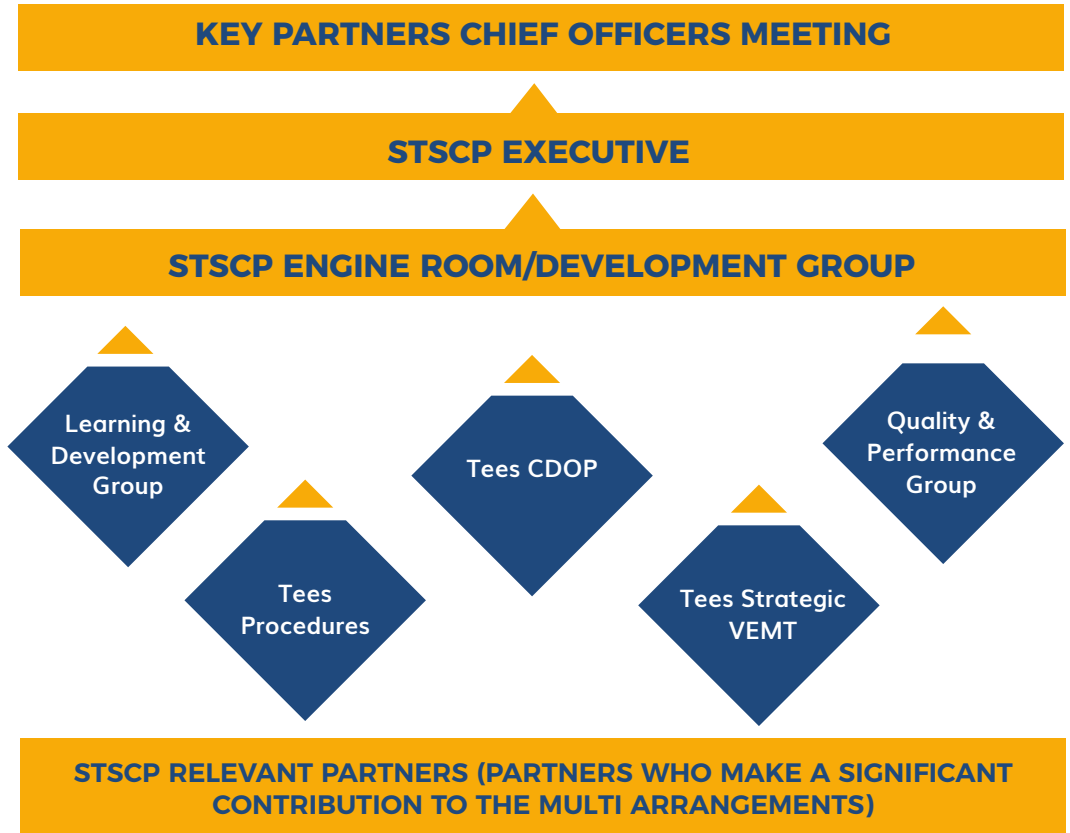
KEY PARTNERS CHIEF OFFICERS MEETING

STSCP EXECUTIVE

STSCP ENGINE ROOM/DEVELOPMENT GROUP

Learning & Development Group

Tees Procedures

Tees CDOP

Tees Strategic VEMT

Quality & Performance Group

STSCP RELEVANT PARTNERS (PARTNERS WHO MAKE A SIGNIFICANT CONTRIBUTION TO THE MULTI ARRANGEMENTS)